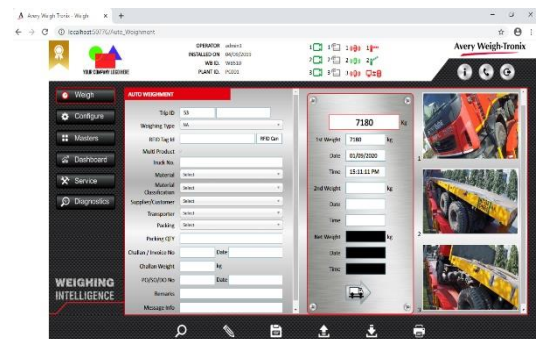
Avery Weigh-Tronix - Weigh ×

localhost:50776/Auto_Weighment

YOUR COMPANY LOGO HERE

OPERATOR admin1
INSTALLED ON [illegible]
WB ID. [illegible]
PLANT ID. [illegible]

Avery Weigh-Tronix

Weigh
Configure
Masters
Dashboard
Service
Diagnostics

WEIGHING INTELLIGENCE

AUTO WEIGHMENT

Trip ID 55
Weighing Type NA
RFID Tag Id RFID Get
Multi Product
Truck No.
Material Select
Material Classification Select
Supplier/Customer Select
Transporter Select
Packing Select
Packing QTY
Challan / Invoice No Date
Challan Weight kg
PO/SO/DO No Date
Remarks
Message Info

7180 Kg
1st Weight 7180 kg
Date 01/09/2020
Time 15:11:11 PM
2nd Weight kg
Date
Time
Net Weight kg
Date
Time